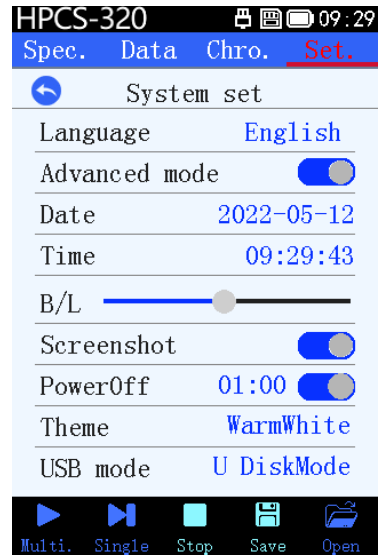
HPCS-320 09:29

Spec. Data Chro. Set.

System set

| Language | English |
|---|---|
| Advanced mode | |
| Date | 2022-05-12 |
| Time | 09:29:43 |
| B/L | |
| Screenshot | |
| PowerOff | 01:00 |
| Theme | WarmWhite |
| USB mode | U DiskMode |

Multi. Single Stop Save Open